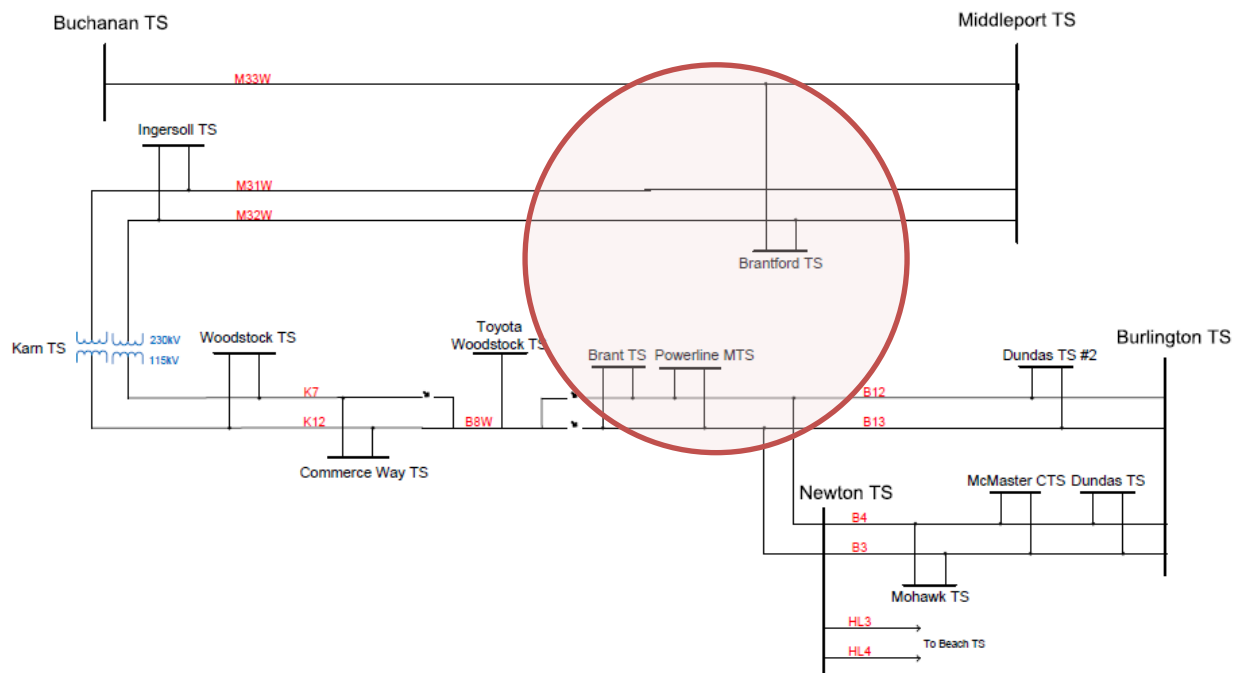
Buchanan TS

Middleport TS

M33W

Ingersoll TS

M31W

M32W

Brantford TS

Karn TS

230kV

115kV

Woodstock TS

Toyota Woodstock TS

Brant TS

Powerline MTS

Dundas TS #2

Burlington TS

K7

K12

B8W

B12

B13

Commerce Way TS

Newton TS

McMaster CTS

Dundas TS

B4

B3

Mohawk TS

HL3

HL4

To Beach TS